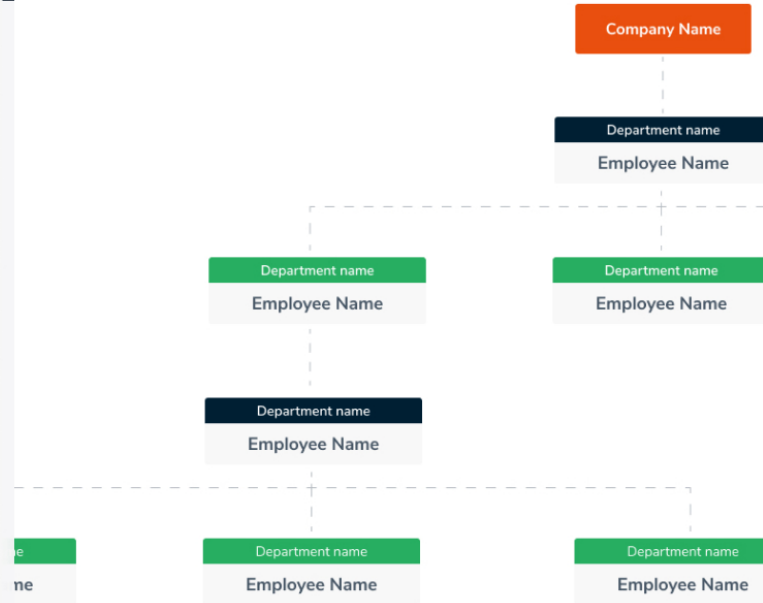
Company Name

Department name
Employee Name

Department name
Employee Name

Department name
Employee Name

Department name
Employee Name

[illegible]e
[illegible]ne

Department name
Employee Name

Department name
Employee Name